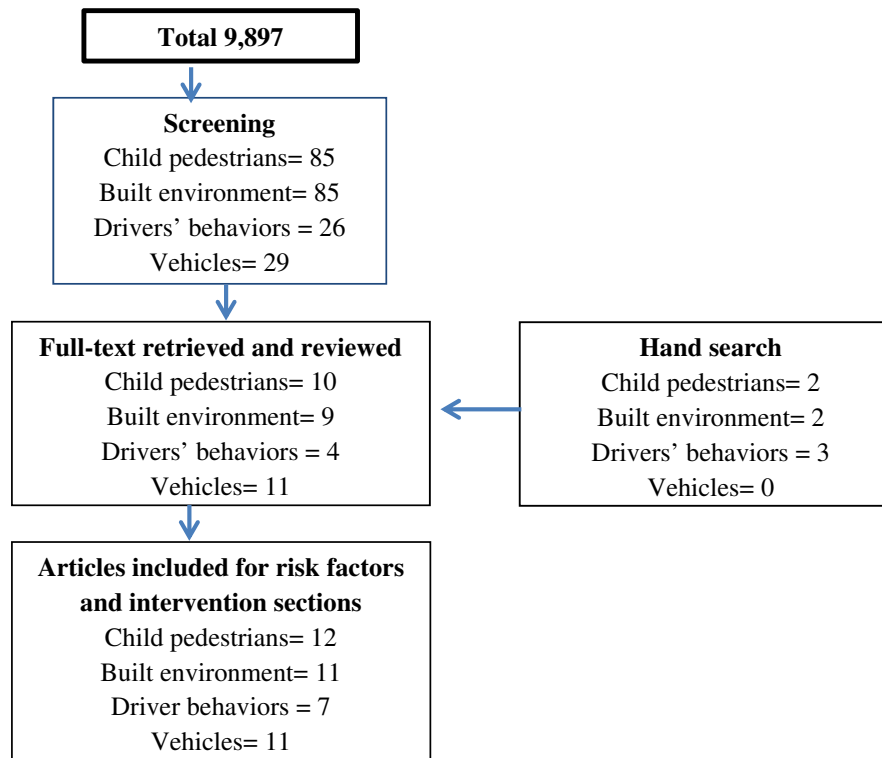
Total 9,897

Screening
Child pedestrians= 85
Built environment= 85
Drivers' behaviors = 26
Vehicles= 29

Full-text retrieved and reviewed
Child pedestrians= 10
Built environment= 9
Drivers' behaviors = 4
Vehicles= 11

Hand search
Child pedestrians= 2
Built environment= 2
Drivers' behaviors = 3
Vehicles= 0

Articles included for risk factors and intervention sections
Child pedestrians= 12
Built environment= 11
Driver behaviors = 7
Vehicles= 11